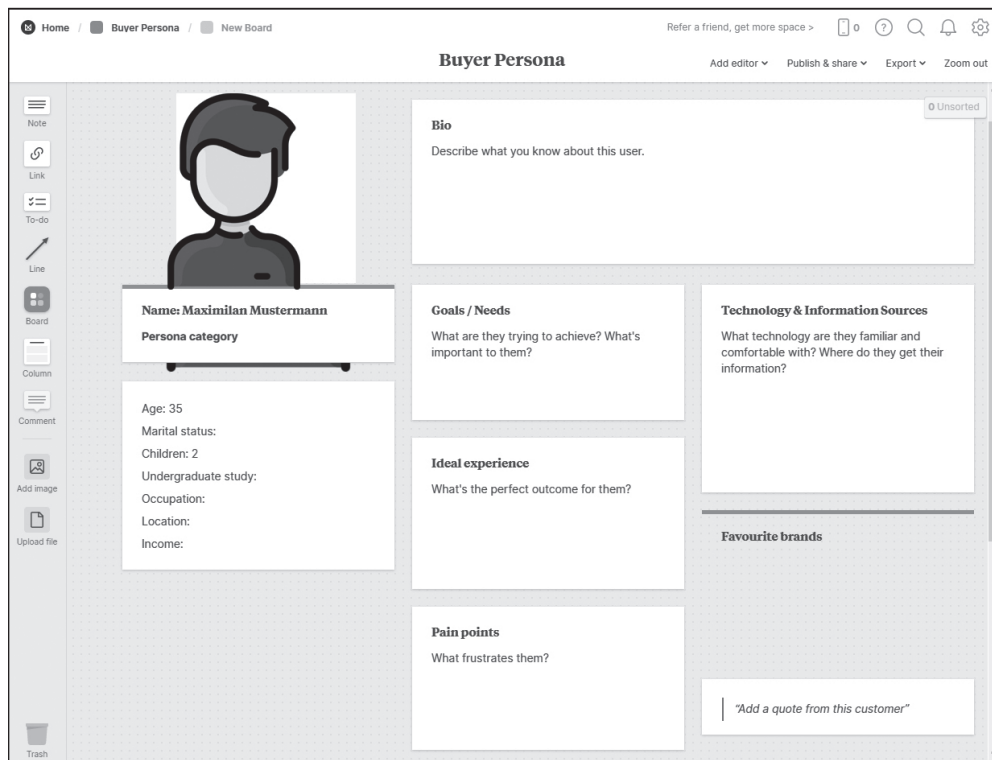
Home / Buyer Persona / New Board

Refer a friend, get more space > 0

Buyer Persona

Add editor Publish & share Export Zoom out

Note
Link
To-do
Line
Board
Column
Comment
Add image
Upload file
Trash

0 Unsorted

Name: Maximilan Mustermann

Persona category

Age: 35
Marital status:
Children: 2
Undergraduate study:
Occupation:
Location:
Income:

Bio

Describe what you know about this user.

Goals / Needs

What are they trying to achieve? What's important to them?

Ideal experience

What's the perfect outcome for them?

Pain points

What frustrates them?

Technology & Information Sources

What technology are they familiar and comfortable with? Where do they get their information?

Favourite brands

"Add a quote from this customer"